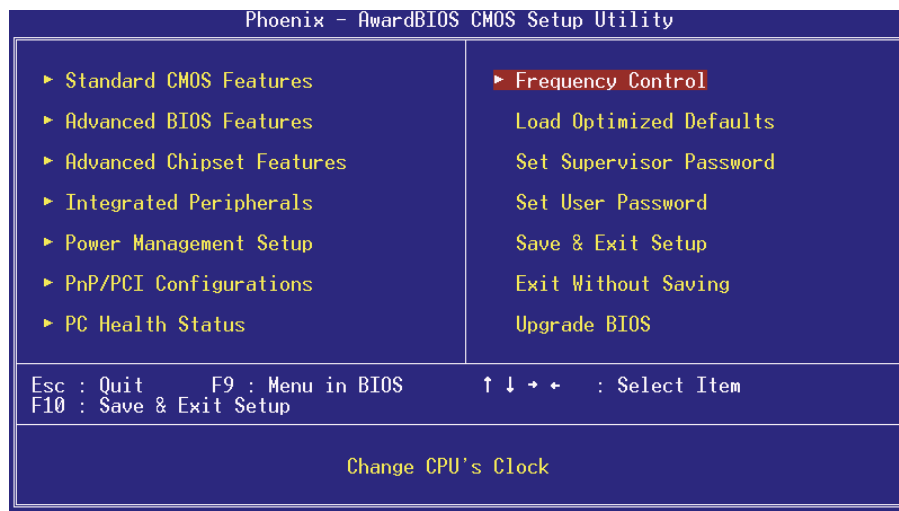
Phoenix - AwardBIOS CMOS Setup Utility

► Standard CMOS Features
► Advanced BIOS Features
► Advanced Chipset Features
► Integrated Peripherals
► Power Management Setup
► PnP/PCI Configurations
► PC Health Status

► Frequency Control
Load Optimized Defaults
Set Supervisor Password
Set User Password
Save & Exit Setup
Exit Without Saving
Upgrade BIOS

Esc : Quit F9 : Menu in BIOS ↑ ↓ → ← : Select Item
F10 : Save & Exit Setup

Change CPU's Clock